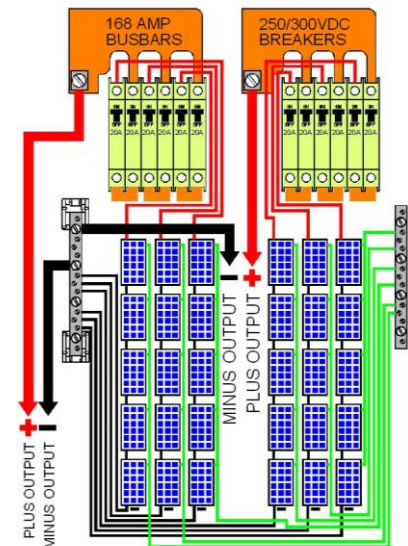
168 AMP BUSBARS

250/300VDC BREAKERS

ON OFF 20A
ON OFF 20A
ON OFF 20A
ON OFF 20A
ON OFF 20A
ON OFF 20A

ON OFF 20A
ON OFF 20A
ON OFF 20A
ON OFF 20A
ON OFF 20A
ON OFF 20A

- +
MINUS OUTPUT
PLUS OUTPUT

+ -
PLUS OUTPUT
MINUS OUTPUT